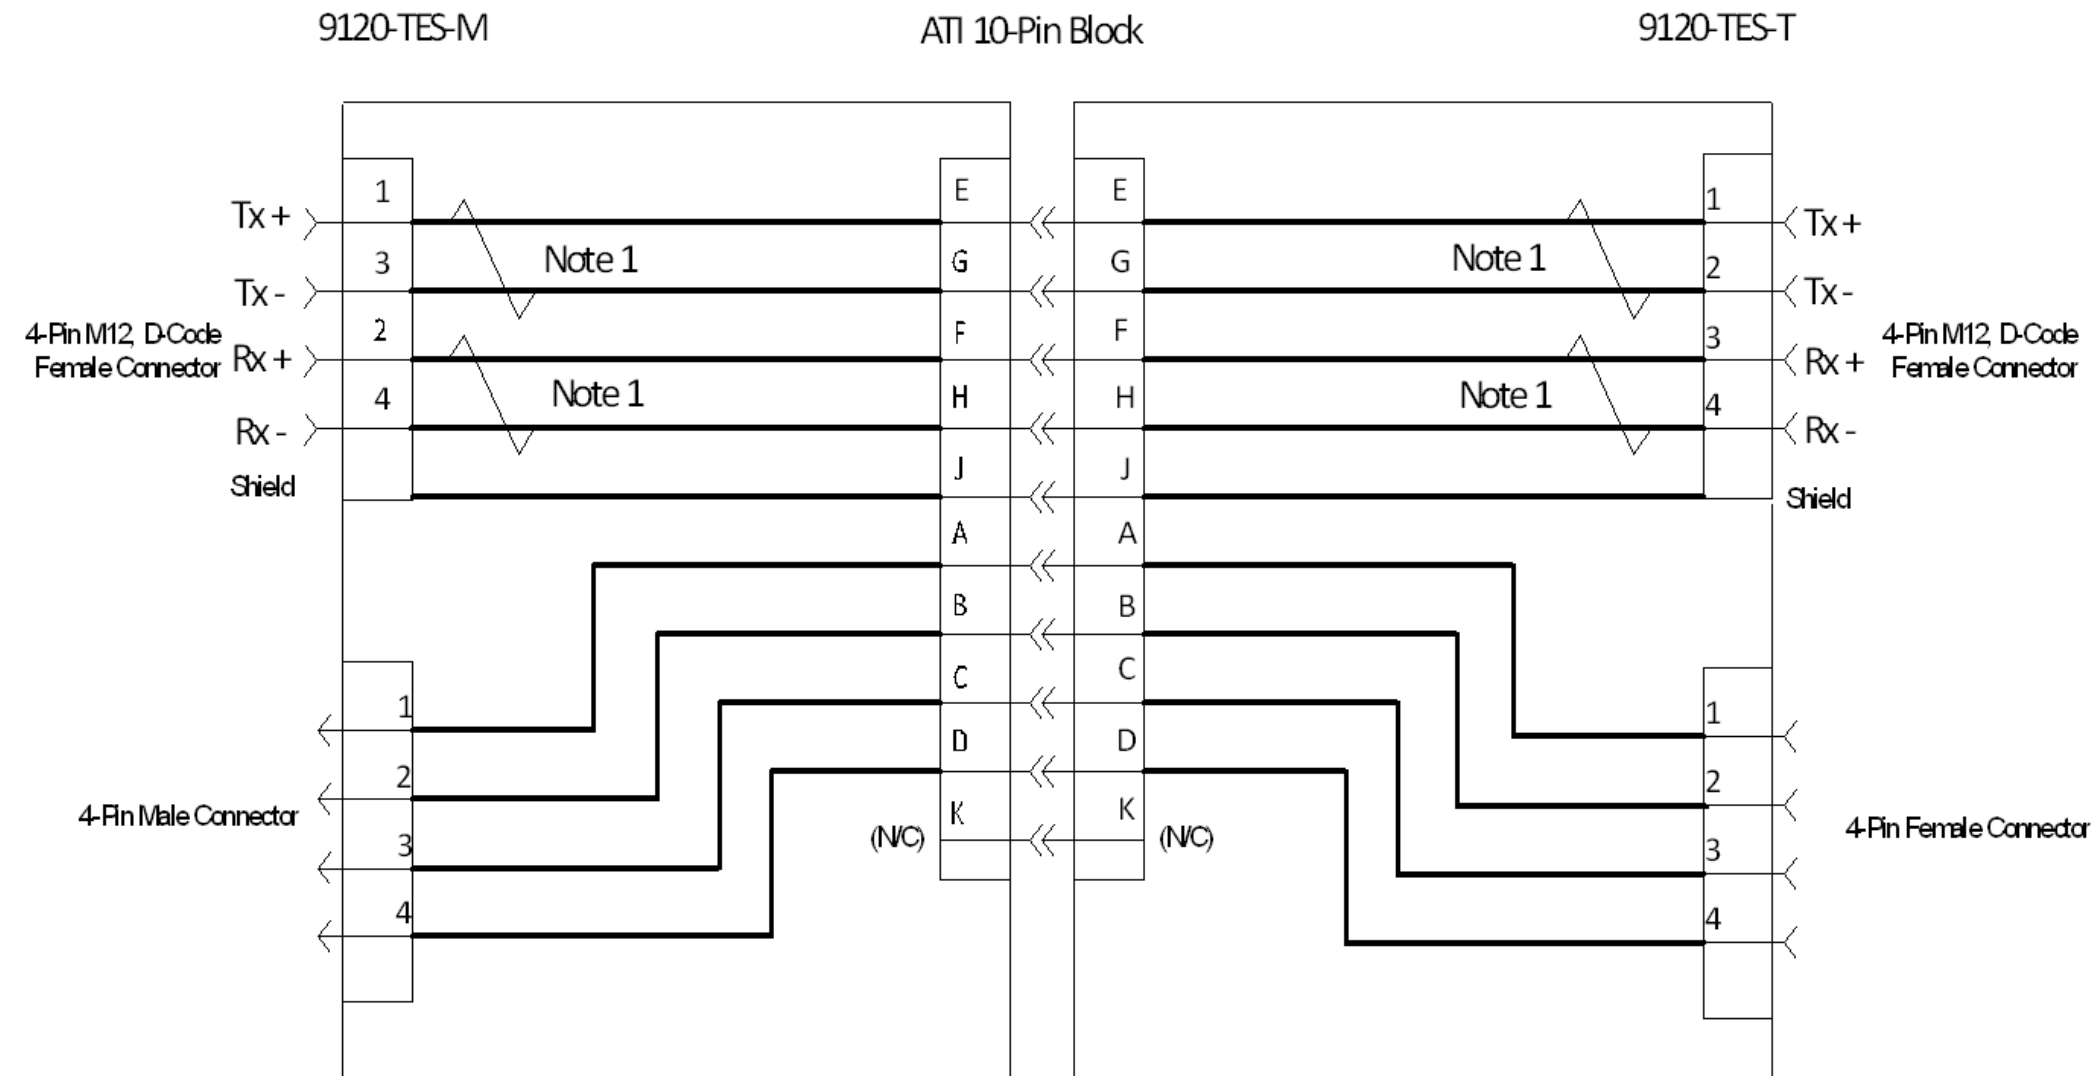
9120-TES-M

ATI 10-Pin Block

9120-TES-T

Tx +
Tx -
4-Pin M12, D-Code Female Connector
Rx +
Rx -
Shield

1
3
2
4

Note 1
Note 1

E
G
F
H
J
A
B
C
D
K
(N/C)

E
G
F
H
J
A
B
C
D
K
(N/C)

Note 1
Note 1

1
2
3
4

Tx +
Tx -
Rx +
4-Pin M12, D-Code Female Connector
Rx -
Shield

1
2
3
4
4-Pin Male Connector

1
2
3
4
4-Pin Female Connector